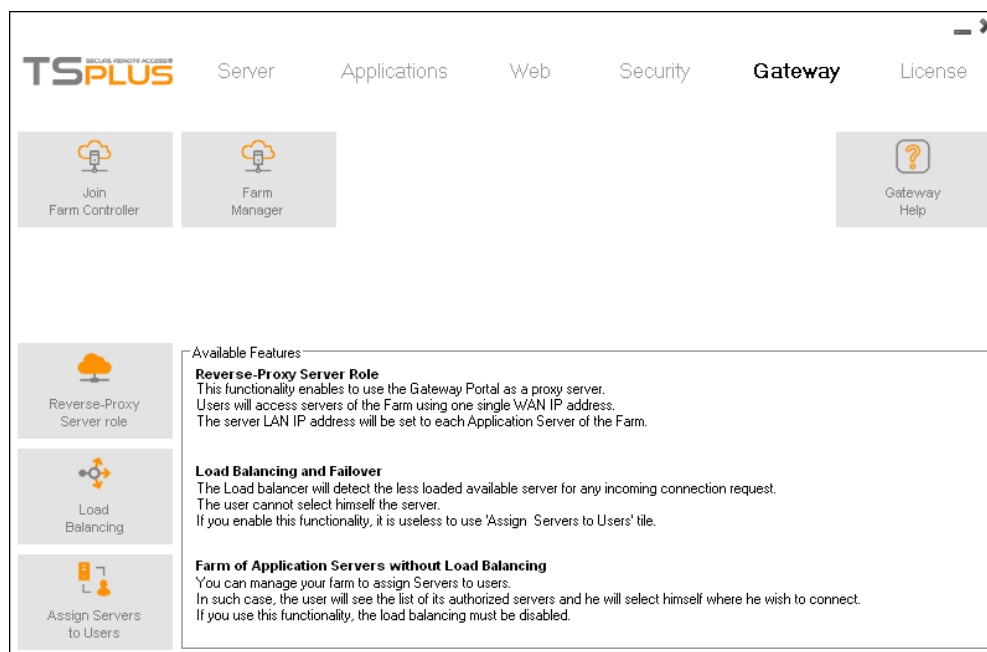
TSPLUS SECURE REMOTE ACCESS

Server Applications Web Security Gateway License

Join Farm Controller

Farm Manager

Gateway Help

Reverse-Proxy Server role

Load Balancing

Assign Servers to Users

Available Features

Reverse-Proxy Server Role
This functionality enables to use the Gateway Portal as a proxy server.
Users will access servers of the Farm using one single WAN IP address.
The server LAN IP address will be set to each Application Server of the Farm.

Load Balancing and Failover
The Load balancer will detect the less loaded available server for any incoming connection request.
The user cannot select himself the server.
If you enable this functionality, it is useless to use 'Assign Servers to Users' tile.

Farm of Application Servers without Load Balancing
You can manage your farm to assign Servers to users.
In such case, the user will see the list of its authorized servers and he will select himself where he wish to connect.
If you use this functionality, the load balancing must be disabled.